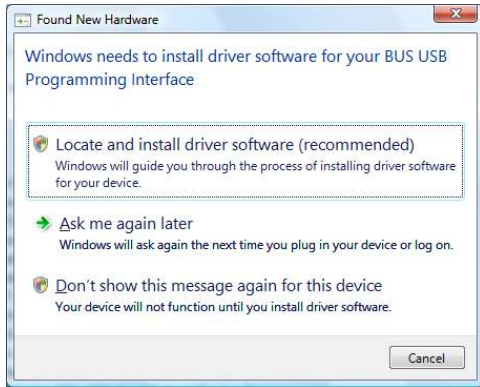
Found New Hardware

Windows needs to install driver software for your BUS USB Programming Interface

Locate and install driver software (recommended)
Windows will guide you through the process of installing driver software for your device.

Ask me again later
Windows will ask again the next time you plug in your device or log on.

Don't show this message again for this device
Your device will not function until you install driver software.

Cancel